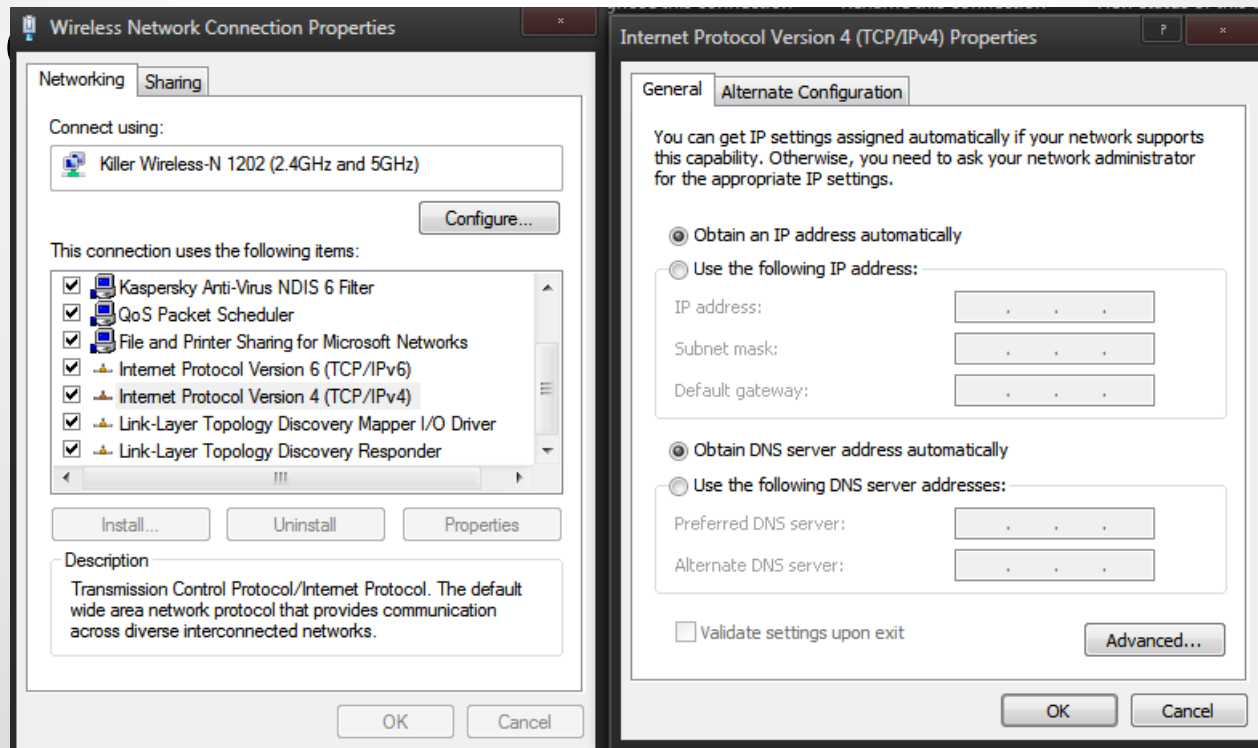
Wireless Network Connection Properties

Networking Sharing

Connect using:

Killer Wireless-N 1202 (2.4GHz and 5GHz)

Configure...

This connection uses the following items:

Kaspersky Anti-Virus NDIS 6 Filter
QoS Packet Scheduler
File and Printer Sharing for Microsoft Networks
Internet Protocol Version 6 (TCP/IPv6)
Internet Protocol Version 4 (TCP/IPv4)
Link-Layer Topology Discovery Mapper I/O Driver
Link-Layer Topology Discovery Responder

Install... Uninstall Properties

Description
Transmission Control Protocol/Internet Protocol. The default wide area network protocol that provides communication across diverse interconnected networks.

OK Cancel

Internet Protocol Version 4 (TCP/IPv4) Properties

General Alternate Configuration

You can get IP settings assigned automatically if your network supports this capability. Otherwise, you need to ask your network administrator for the appropriate IP settings.

Obtain an IP address automatically
Use the following IP address:
IP address:
Subnet mask:
Default gateway:

Obtain DNS server address automatically
Use the following DNS server addresses:
Preferred DNS server:
Alternate DNS server:

Validate settings upon exit

Advanced...

OK Cancel